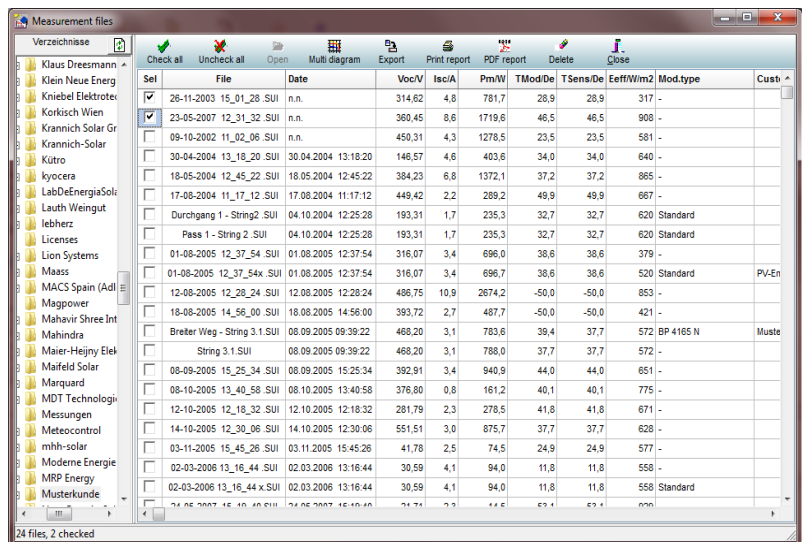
Measurement files

Verzeichnisse

Klaus Dreesmann
Klein Neue Energ
Kniebel Elektrotec
Korkisch Wien
Krannich Solar Gr
Krannich-Solar
Kütro
kyocera
LabDeEnergiaSola
Lauth Weingut
lebherz
Licenses
Lion Systems
Maass
MACS Spain (Adl
Magpower
Mahavir Shree Int
Mahindra
Maier-Heijny Elek
Maifeld Solar
Marquard
MDT Technologie
Messungen
Meteocontrol
mhh-solar
Moderne Energie
MRP Energy
Musterkunde

Check all | Uncheck all | Open | Multi diagram | Export | Print report | PDF report | Delete | Close

| Sel | File | Date | Voc/V | Isc/A | Pm/W | TMod/De | TSens/De | Eeff/W/m2 | Mod.type | Cust |
|---|---|---|---|---|---|---|---|---|---|---|
| ☑ | 26-11-2003 15_01_28 .SUI | n.n. | 314,62 | 4,8 | 781,7 | 28,9 | 28,9 | 317 | - | |
| ☑ | 23-05-2007 12_31_32 .SUI | n.n. | 360,45 | 8,6 | 1719,6 | 46,5 | 46,5 | 908 | - | |
| ☐ | 09-10-2002 11_02_06 .SUI | n.n. | 450,31 | 4,3 | 1278,5 | 23,5 | 23,5 | 581 | - | |
| ☐ | 30-04-2004 13_18_20 .SUI | 30.04.2004 13:18:20 | 146,57 | 4,6 | 403,6 | 34,0 | 34,0 | 640 | - | |
| ☐ | 18-05-2004 12_45_22 .SUI | 18.05.2004 12:45:22 | 384,23 | 6,8 | 1372,1 | 37,2 | 37,2 | 865 | - | |
| ☐ | 17-08-2004 11_17_12 .SUI | 17.08.2004 11:17:12 | 449,42 | 2,2 | 289,2 | 49,9 | 49,9 | 667 | - | |
| ☐ | Durchgang 1 - String2 .SUI | 04.10.2004 12:25:28 | 193,31 | 1,7 | 235,3 | 32,7 | 32,7 | 620 | Standard | |
| ☐ | Pass 1 - String 2 .SUI | 04.10.2004 12:25:28 | 193,31 | 1,7 | 235,3 | 32,7 | 32,7 | 620 | Standard | |
| ☐ | 01-08-2005 12_37_54 .SUI | 01.08.2005 12:37:54 | 316,07 | 3,4 | 696,0 | 38,6 | 38,6 | 379 | - | |
| ☐ | 01-08-2005 12_37_54x .SUI | 01.08.2005 12:37:54 | 316,07 | 3,4 | 696,7 | 38,6 | 38,6 | 520 | Standard | PV-En |
| ☐ | 12-08-2005 12_28_24 .SUI | 12.08.2005 12:28:24 | 486,75 | 10,9 | 2674,2 | -50,0 | -50,0 | 853 | - | |
| ☐ | 18-08-2005 14_56_00 .SUI | 18.08.2005 14:56:00 | 393,72 | 2,7 | 487,7 | -50,0 | -50,0 | 421 | - | |
| ☐ | Breiter Weg - String 3.1.SUI | 08.09.2005 09:39:22 | 468,20 | 3,1 | 783,6 | 39,4 | 37,7 | 572 | BP 4165 N | Muste |
| ☐ | String 3.1.SUI | 08.09.2005 09:39:22 | 468,20 | 3,1 | 788,0 | 37,7 | 37,7 | 572 | - | |
| ☐ | 08-09-2005 15_25_34 .SUI | 08.09.2005 15:25:34 | 392,91 | 3,4 | 940,9 | 44,0 | 44,0 | 651 | - | |
| ☐ | 08-10-2005 13_40_58 .SUI | 08.10.2005 13:40:58 | 376,80 | 0,8 | 161,2 | 40,1 | 40,1 | 775 | - | |
| ☐ | 12-10-2005 12_18_32 .SUI | 12.10.2005 12:18:32 | 281,79 | 2,3 | 278,5 | 41,8 | 41,8 | 671 | - | |
| ☐ | 14-10-2005 12_30_06 .SUI | 14.10.2005 12:30:06 | 551,51 | 3,0 | 875,7 | 37,7 | 37,7 | 628 | - | |
| ☐ | 03-11-2005 15_45_26 .SUI | 03.11.2005 15:45:26 | 41,78 | 2,5 | 74,5 | 24,9 | 24,9 | 577 | - | |
| ☐ | 02-03-2006 13_16_44 .SUI | 02.03.2006 13:16:44 | 30,59 | 4,1 | 94,0 | 11,8 | 11,8 | 558 | - | |
| ☐ | 02-03-2006 13_16_44 x.SUI | 02.03.2006 13:16:44 | 30,59 | 4,1 | 94,0 | 11,8 | 11,8 | 558 | Standard | |
| ☐ | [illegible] | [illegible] | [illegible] | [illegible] | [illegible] | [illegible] | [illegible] | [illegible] | | |

24 files, 2 checked